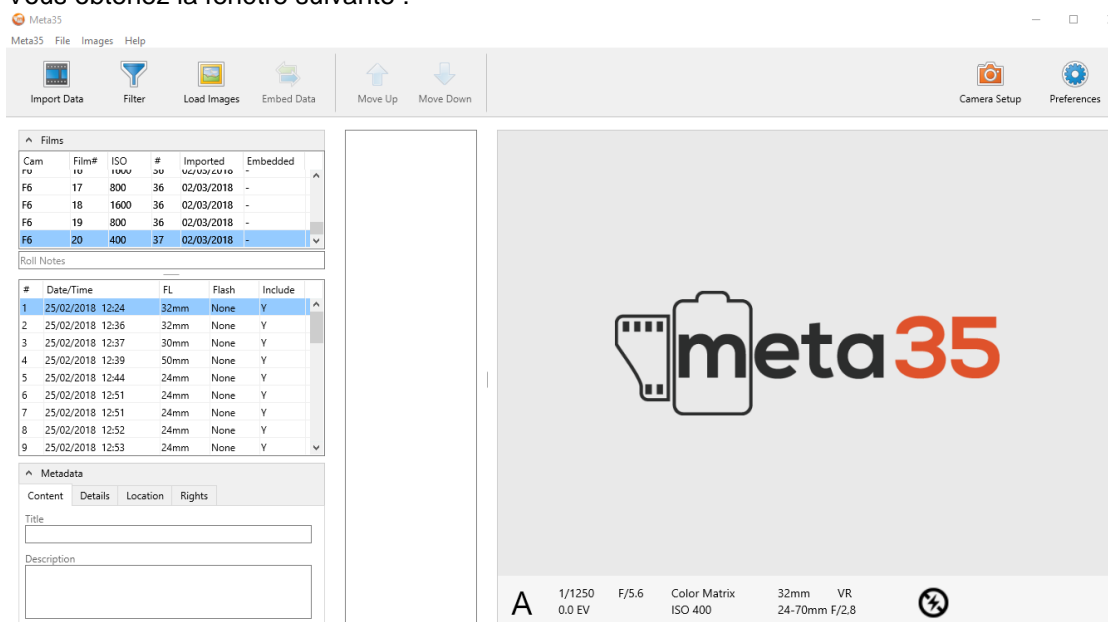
Vous obtenez la fenêtre suivante :

Meta35
Meta35 File Images Help

Import Data Filter Load Images Embed Data Move Up Move Down Camera Setup Preferences

^ Films

| Cam | Film# | ISO | # | Imported | Embedded |
|---|---|---|---|---|---|
| F6 | 16 | 1600 | 36 | 02/03/2018 | - |
| F6 | 17 | 800 | 36 | 02/03/2018 | - |
| F6 | 18 | 1600 | 36 | 02/03/2018 | - |
| F6 | 19 | 800 | 36 | 02/03/2018 | - |
| F6 | 20 | 400 | 37 | 02/03/2018 | - |

Roll Notes

| # | Date/Time | FL | Flash | Include |
|---|---|---|---|---|
| 1 | 25/02/2018 12:24 | 32mm | None | Y |
| 2 | 25/02/2018 12:36 | 32mm | None | Y |
| 3 | 25/02/2018 12:37 | 30mm | None | Y |
| 4 | 25/02/2018 12:39 | 50mm | None | Y |
| 5 | 25/02/2018 12:44 | 24mm | None | Y |
| 6 | 25/02/2018 12:51 | 24mm | None | Y |
| 7 | 25/02/2018 12:51 | 24mm | None | Y |
| 8 | 25/02/2018 12:52 | 24mm | None | Y |
| 9 | 25/02/2018 12:53 | 24mm | None | Y |

^ Metadata
Content Details Location Rights
Title
Description

meta35

A 1/1250 0.0 EV F/5.6 Color Matrix ISO 400 32mm VR 24-70mm F/2.8